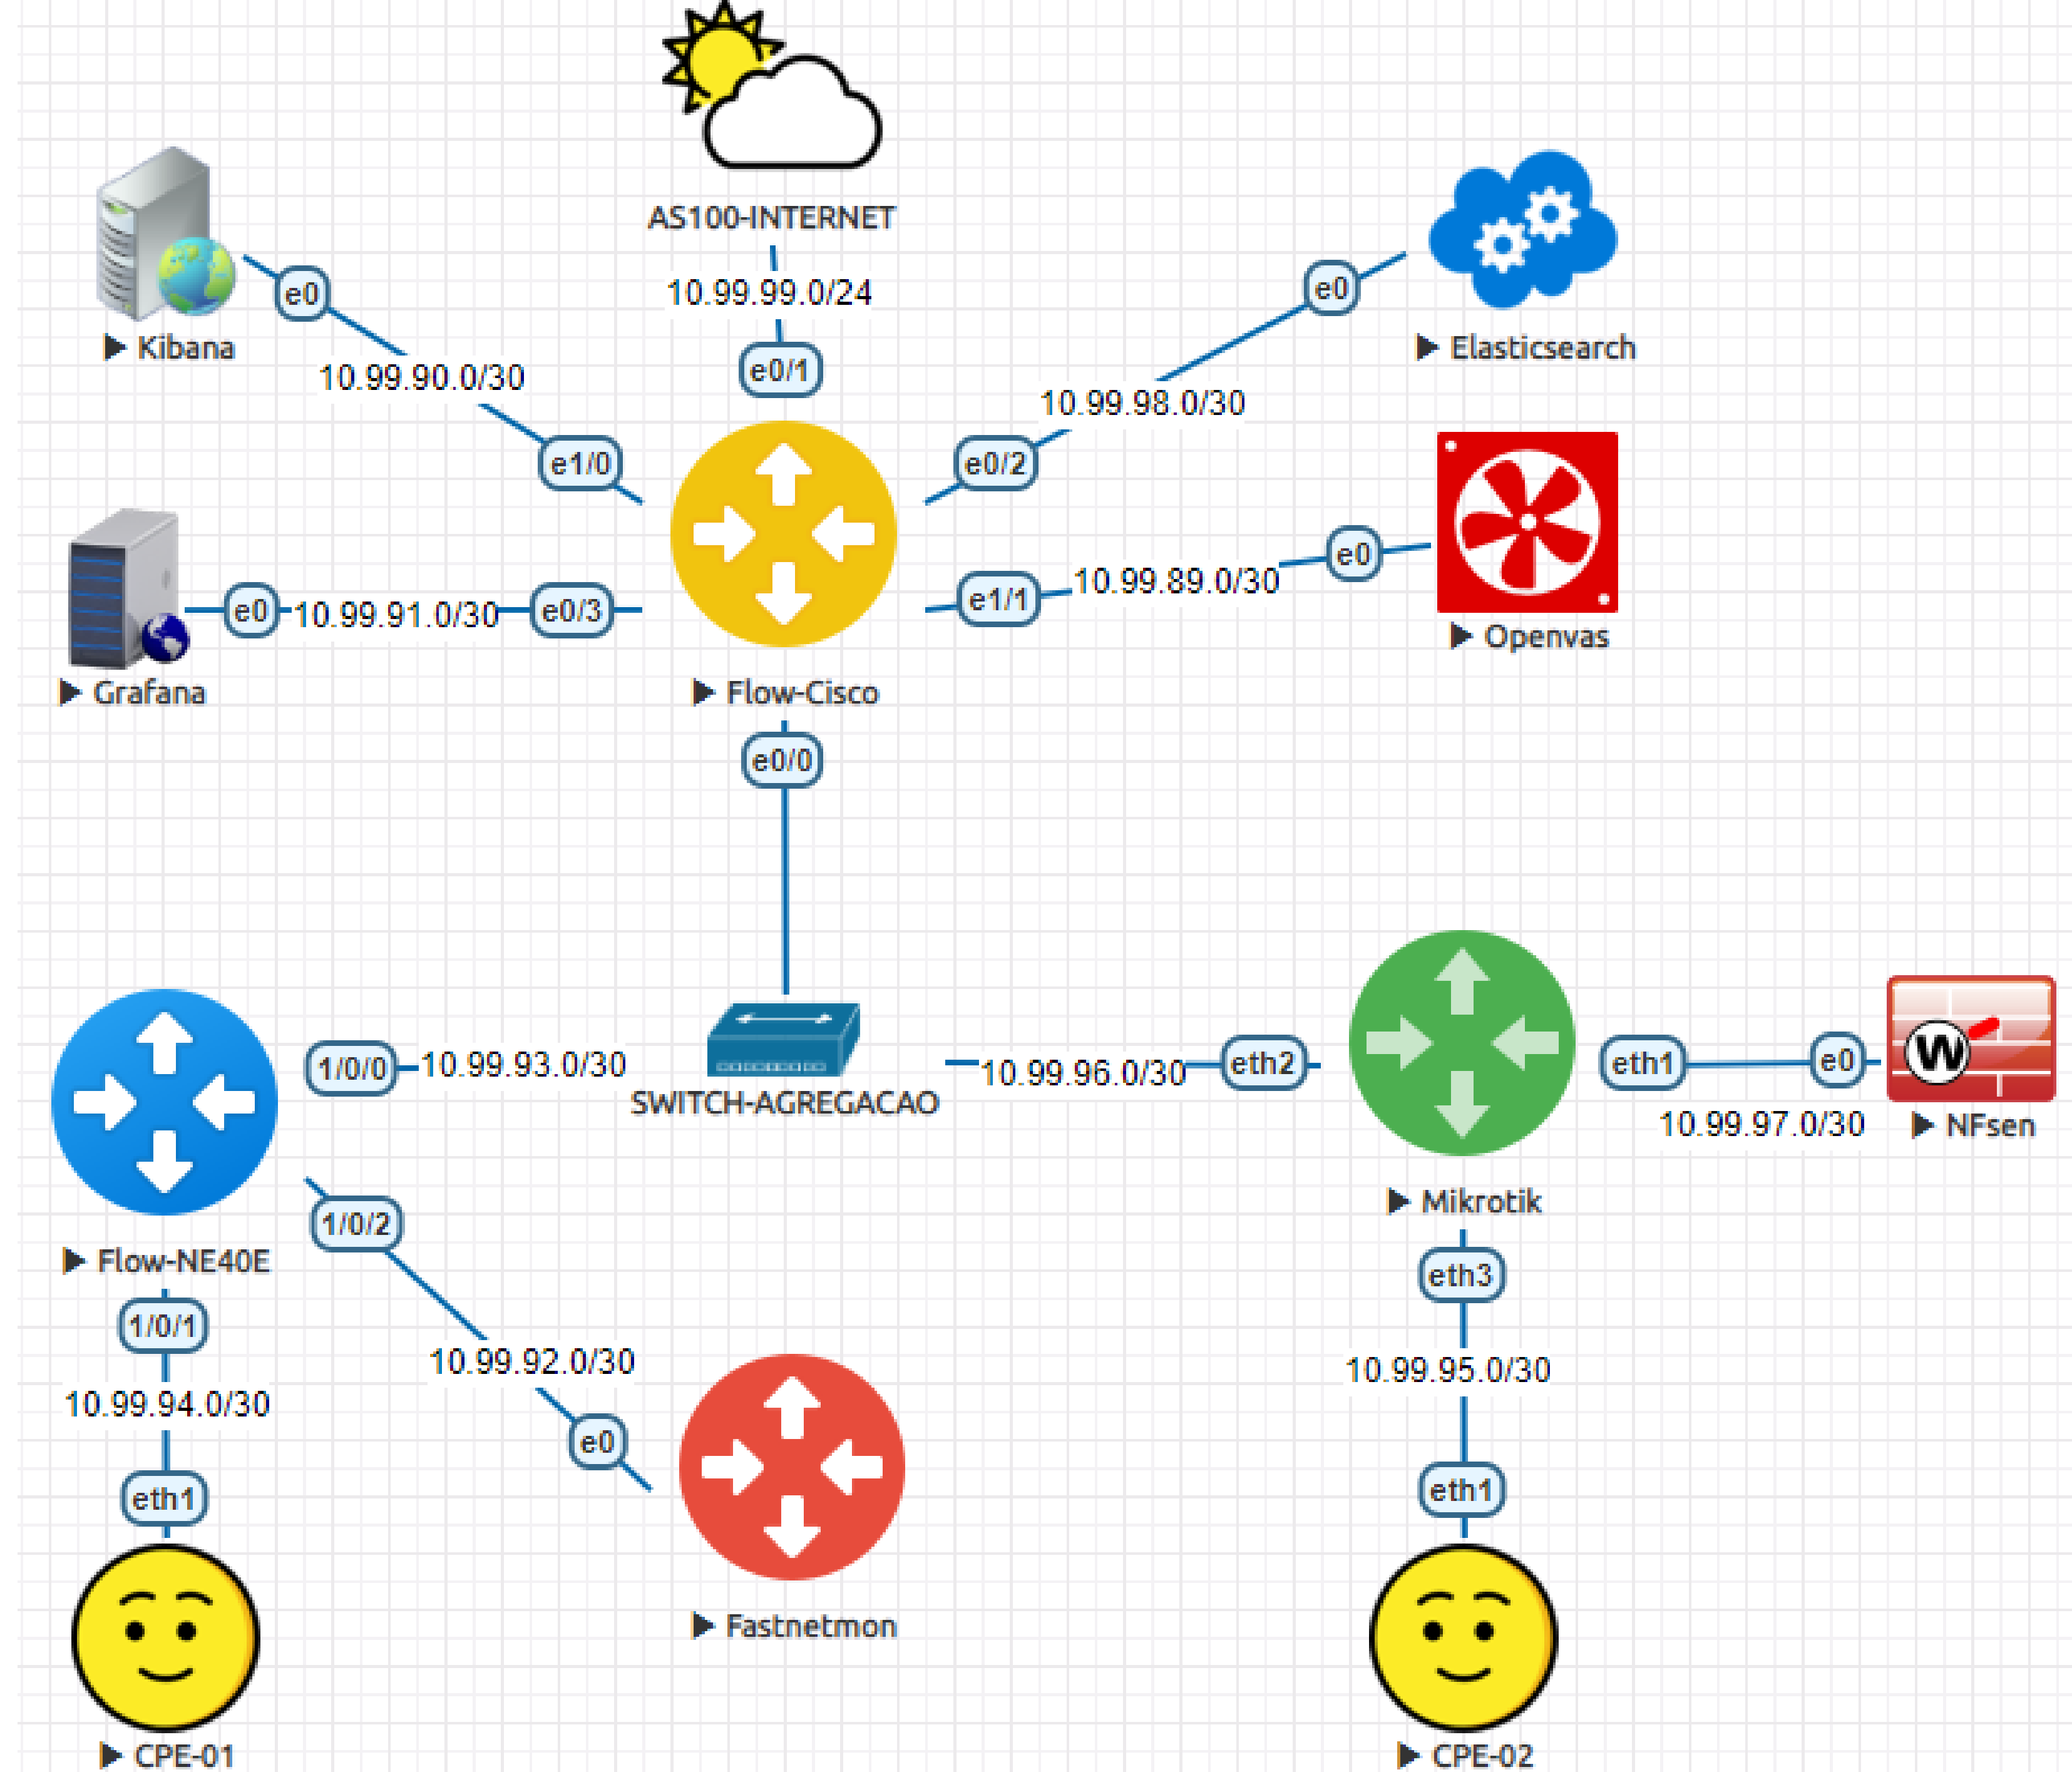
AS100-INTERNET
10.99.99.0/24
e0/1

Kibana
e0
10.99.90.0/30
e1/0

Elasticsearch
e0
10.99.98.0/30
e0/2

Openvas
e0
10.99.89.0/30
e1/1

Grafana
e0
10.99.91.0/30
e0/3

Flow-Cisco
e0/0

SWITCH-AGREGACAO
1/0/0
10.99.93.0/30
10.99.96.0/30
eth2

Flow-NE40E

Mikrotik
eth1
e0
10.99.97.0/30
NFsen

1/0/2
10.99.92.0/30
e0
Fastnetmon

1/0/1
10.99.94.0/30
eth1
CPE-01

eth3
10.99.95.0/30
eth1
CPE-02